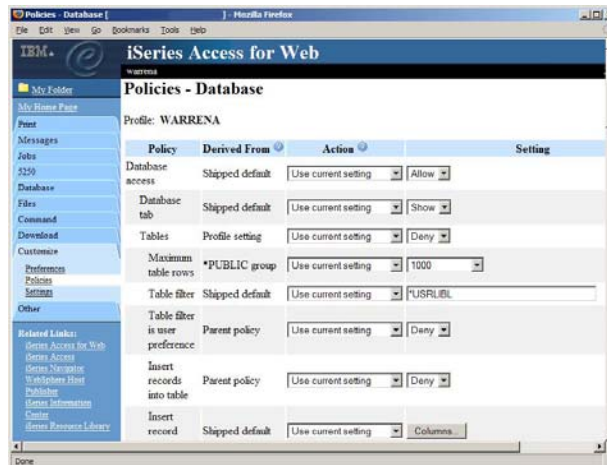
Policies - Database [ ] - Mozilla Firefox

File Edit View Go Bookmarks Tools Help

IBM.

iSeries Access for Web

warrena

My Folder
My Home Page
Print
Messages
Jobs
5250
Database
Files
Command
Download
Customize
Preferences
Policies
Settings
Other

Related Links:
iSeries Access for Web
iSeries Access
iSeries Navigator
WebSphere Host Publisher
iSeries Information Center
iSeries Resource Library

Policies - Database

Profile: WARRENA

| Policy | Derived From | Action | Setting |
|---|---|---|---|
| Database access | Shipped default | Use current setting | Allow |
| Database tab | Shipped default | Use current setting | Show |
| Tables | Profile setting | Use current setting | Deny |
| Maximum table rows | *PUBLIC group | Use current setting | 1000 |
| Table filter | Shipped default | Use current setting | *USRLIBL |
| Table filter is user preference | Parent policy | Use current setting | Deny |
| Insert records into table | Parent policy | Use current setting | Deny |
| Insert record | Shipped default | Use current setting | Columns... |

Done